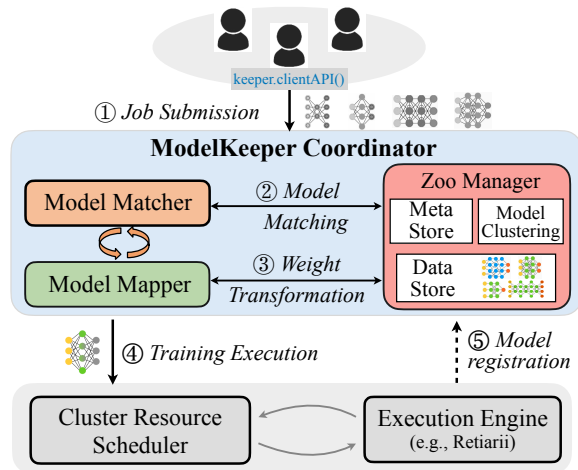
keeper.clientAPI()

① Job Submission

ModelKeeper Coordinator

Model Matcher

② Model Matching

Zoo Manager

Meta Store

Model Clustering

Model Mapper

③ Weight Transformation

Data Store

④ Training Execution

⑤ Model registration

Cluster Resource Scheduler

Execution Engine (e.g., Retiarii)